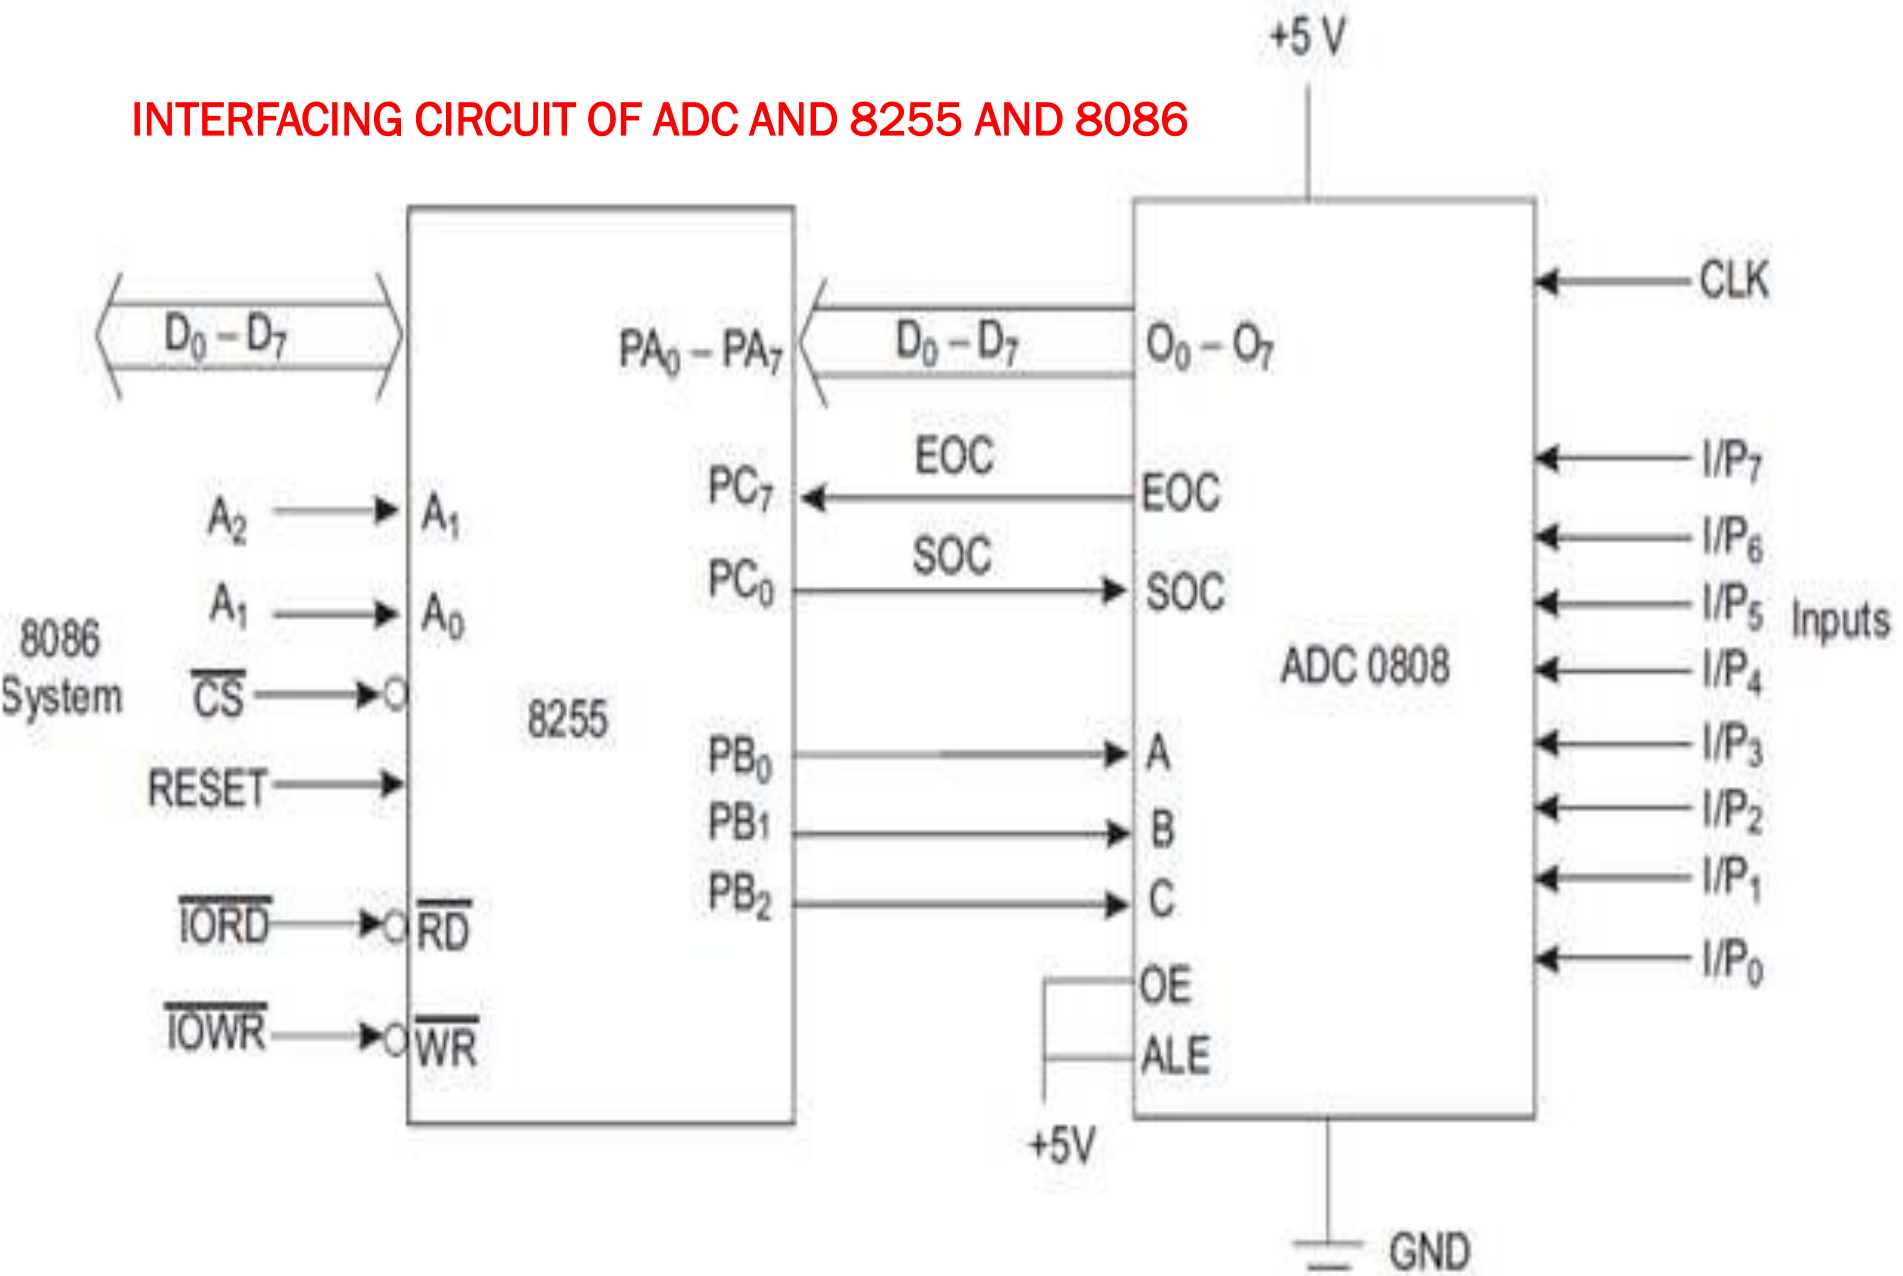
INTERFACING CIRCUIT OF ADC AND 8255 AND 8086

+5 V

$D_0 - D_7$

$PA_0 - PA_7$

$D_0 - D_7$

$O_0 - O_7$

CLK

8086 System

$A_2$

$A_1$

$A_1$

$A_0$

$\overline{CS}$

RESET

$\overline{IORD}$

$\overline{RD}$

$\overline{IOWR}$

$\overline{WR}$

8255

$PC_7$

EOC

EOC

$PC_0$

SOC

SOC

$PB_0$

$PB_1$

$PB_2$

A

B

C

OE

ALE

+5V

ADC 0808

$I/P_7$

$I/P_6$

$I/P_5$

Inputs

$I/P_4$

$I/P_3$

$I/P_2$

$I/P_1$

$I/P_0$

GND